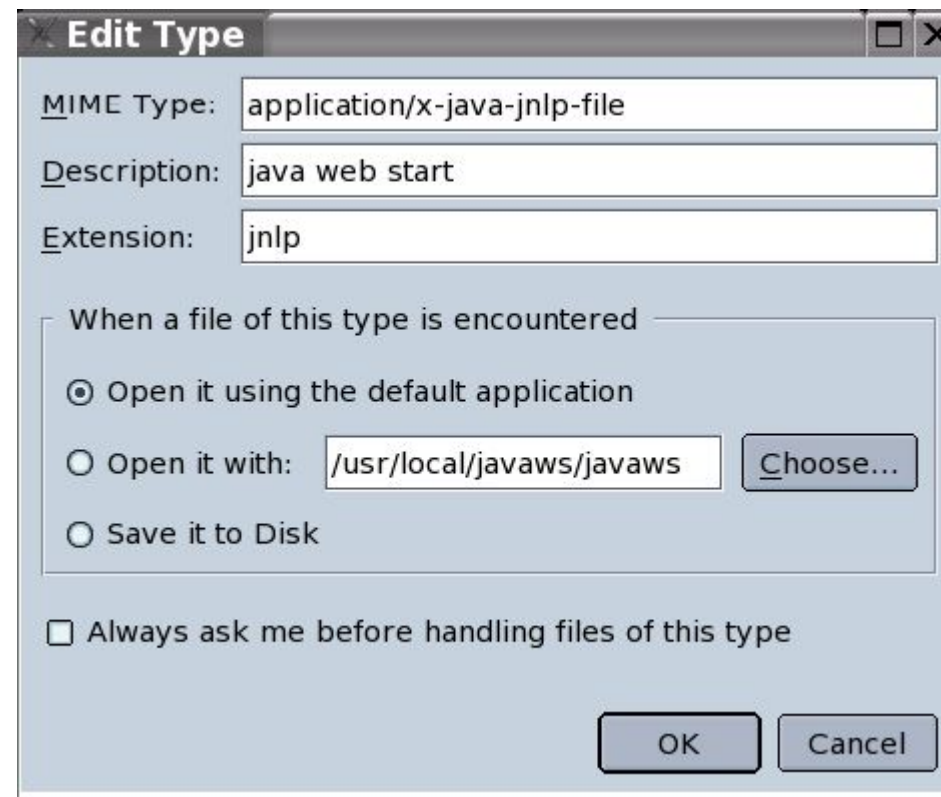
Edit Type

MIME Type: application/x-java-jnlp-file

Description: java web start

Extension: jnlp

When a file of this type is encountered

Open it using the default application

Open it with: /usr/local/javaws/javaws Choose...

Save it to Disk

Always ask me before handling files of this type

OK Cancel